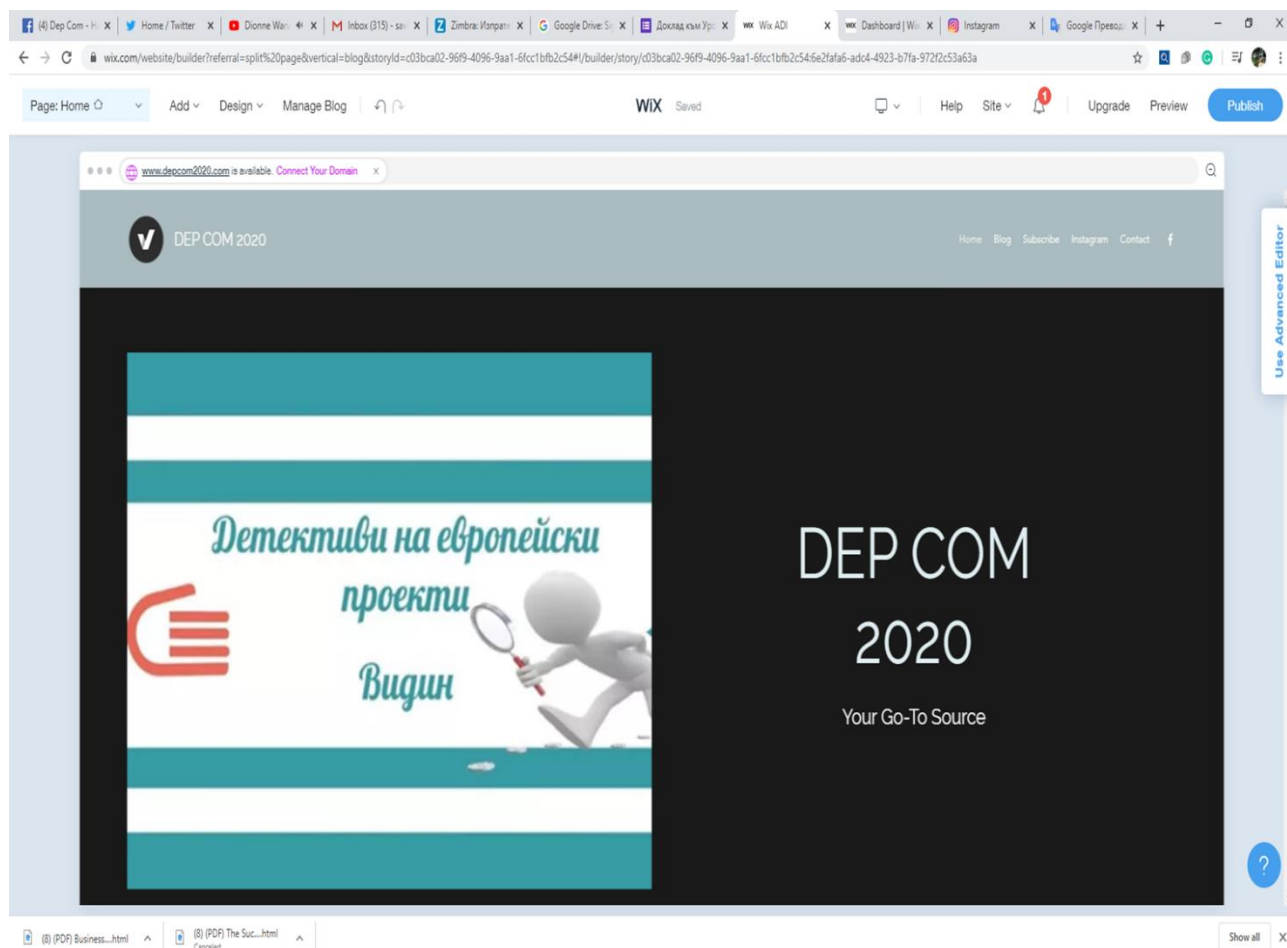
(4) Dep Com - H | Home / Twitter | Dionne Wa | Inbox (315) - sa | Zimbra: Изпрати | Google Drive: S | Доклад към Уро | Wix ADI | Dashboard | Wi | Instagram | Google Превод

wix.com/website/builder?referral=split%20page&vertical=blog&storyId=c03bca02-96f9-4096-9aa1-6fcc1bfb2c54#!/builder/story/c03bca02-96f9-4096-9aa1-6fcc1bfb2c54:6e2fafa6-adc4-4923-b7fa-972f2c53a63a

Page: Home Add Design Manage Blog WiX Saved Help Site 1 Upgrade Preview Publish

www.depcom2020.com is available. Connect Your Domain

DEP COM 2020

Home Blog Subscribe Instagram Contact

Use Advanced Editor

Детективи на европейски проекти Видин

DEP COM 2020

Your Go-To Source

?

(8) (PDF) Business....html (8) (PDF) The Suc....html Canceled

Show all